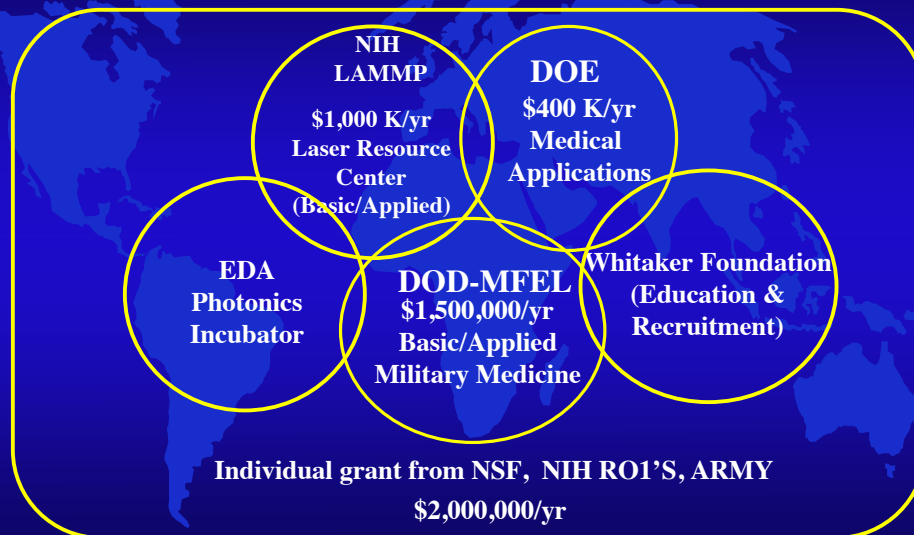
NIH
LAMMP

\$1,000 K/yr
Laser Resource
Center
(Basic/Applied)

DOE
\$400 K/yr
Medical
Applications

EDA
Photonics
Incubator

DOD-MFEL
\$1,500,000/yr
Basic/Applied
Military Medicine

Whitaker Foundation
(Education &
Recruitment)

Individual grant from NSF, NIH RO1'S, ARMY
\$2,000,000/yr